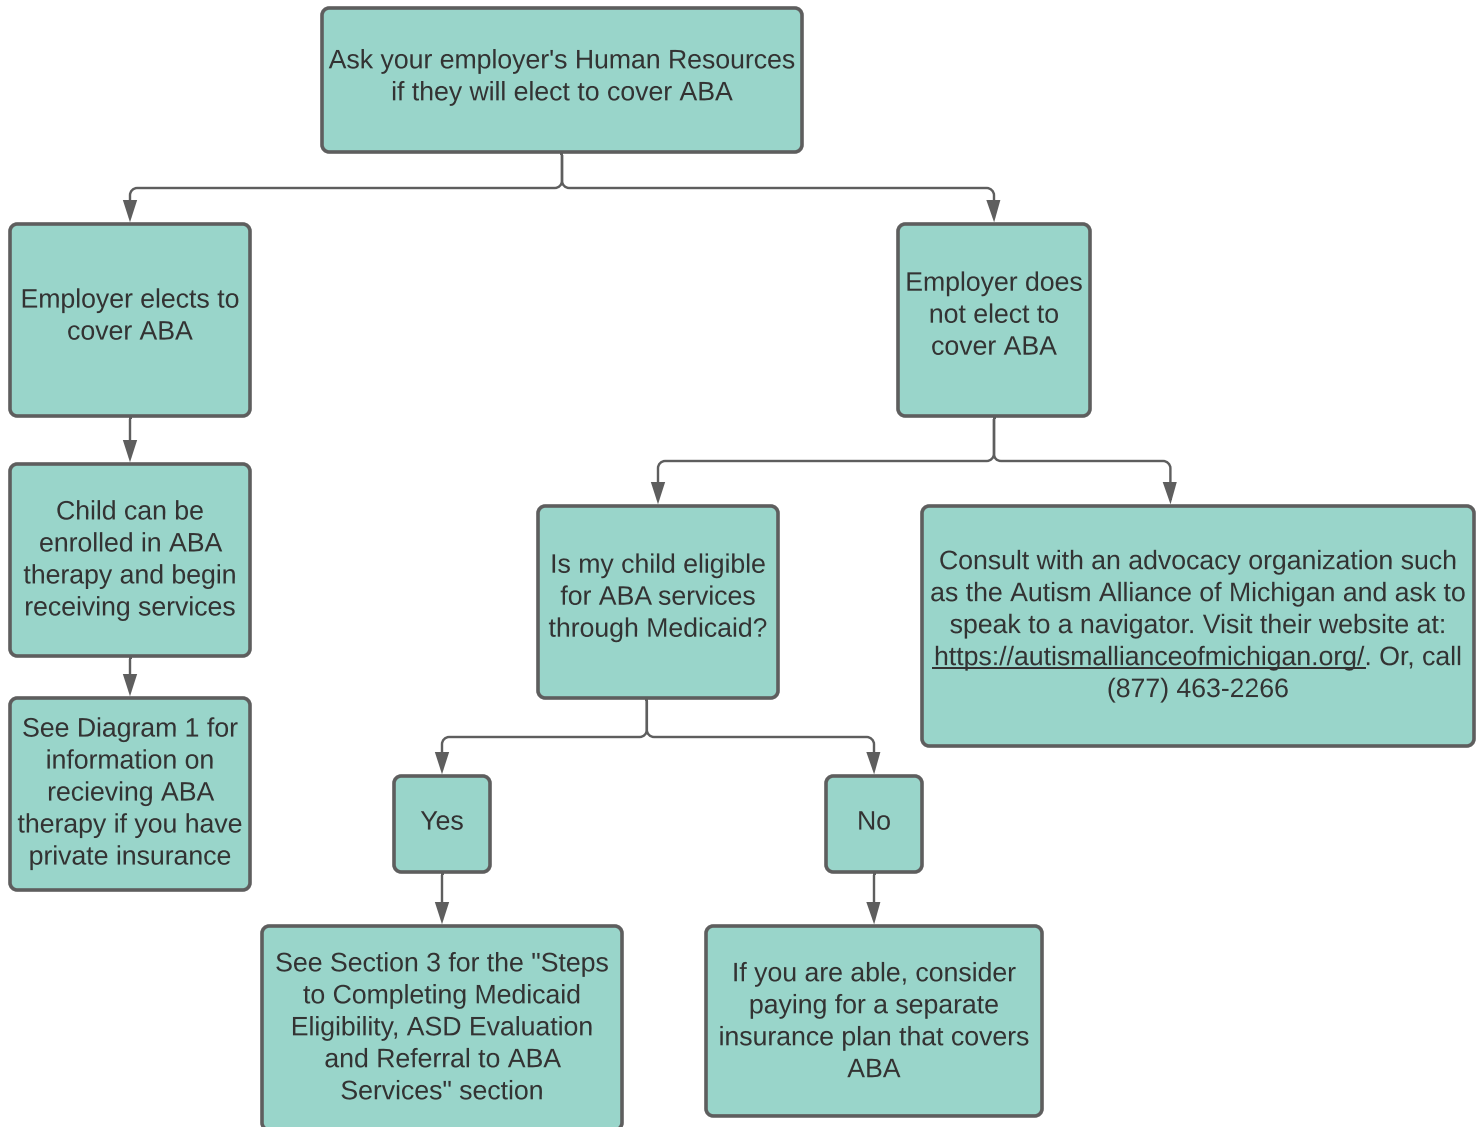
Ask your employer's Human Resources if they will elect to cover ABA

Employer elects to cover ABA

Child can be enrolled in ABA therapy and begin receiving services

See Diagram 1 for information on recieving ABA therapy if you have private insurance

Employer does not elect to cover ABA

Is my child eligible for ABA services through Medicaid?

Yes

See Section 3 for the "Steps to Completing Medicaid Eligibility, ASD Evaluation and Referral to ABA Services" section

No

If you are able, consider paying for a separate insurance plan that covers ABA

Consult with an advocacy organization such as the Autism Alliance of Michigan and ask to speak to a navigator. Visit their website at: https://autismallianceofmichigan.org/. Or, call (877) 463-2266